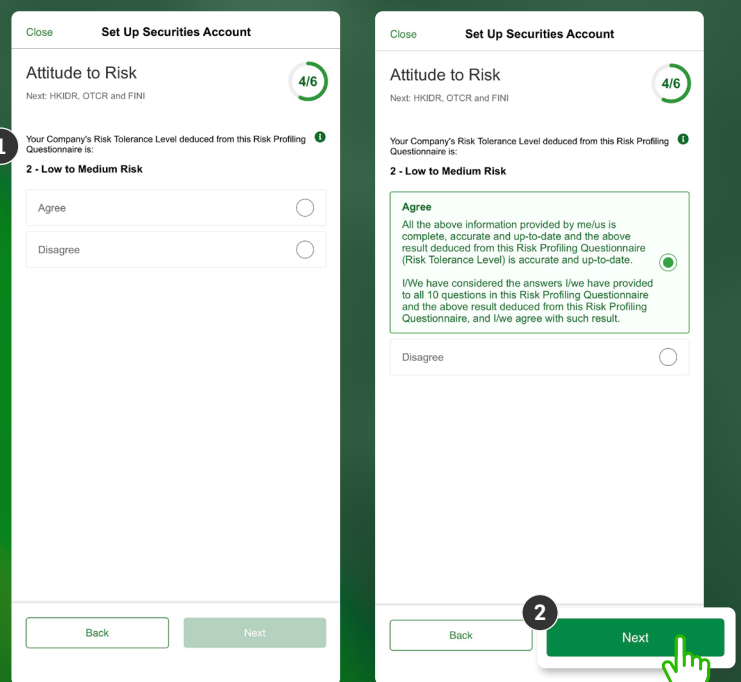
Close Set Up Securities Account

Attitude to Risk

Next: HKIDR, OTCR and FINI

4/6

1

Your Company's Risk Tolerance Level deduced from this Risk Profiling Questionnaire is:

2 - Low to Medium Risk

Agree

Disagree

Back

Next

Close Set Up Securities Account

Attitude to Risk

Next: HKIDR, OTCR and FINI

4/6

Your Company's Risk Tolerance Level deduced from this Risk Profiling Questionnaire is:

2 - Low to Medium Risk

Agree

All the above information provided by me/us is complete, accurate and up-to-date and the above result deduced from this Risk Profiling Questionnaire (Risk Tolerance Level) is accurate and up-to-date.

I/We have considered the answers I/we have provided to all 10 questions in this Risk Profiling Questionnaire and the above result deduced from this Risk Profiling Questionnaire, and I/we agree with such result.

Disagree

2

Back

Next